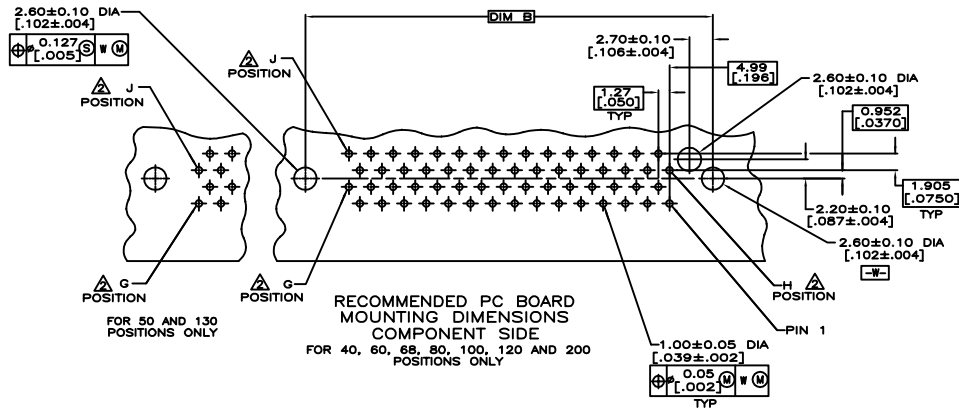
2.60±0.10 DIA
[.102±.004]

$\oplus$ $\varnothing$ 0.127 [.005] Ⓢ W Ⓜ

DIM B

2.70±0.10
[.106±.004]

4.99
[.196]

2.60±0.10 DIA
[.102±.004]

1.27
[.050]
TYP

0.952
[.0370]

2 J
POSITION

2 J
POSITION

1.905
[.0750]
TYP

2.20±0.10
[.087±.004]

2.60±0.10 DIA
[.102±.004]

-W-

2 G
POSITION

2 G
POSITION

H 2
POSITION

FOR 50 AND 130 POSITIONS ONLY

RECOMMENDED PC BOARD
MOUNTING DIMENSIONS
COMPONENT SIDE
FOR 40, 60, 68, 80, 100, 120 AND 200 POSITIONS ONLY

PIN 1

1.00±0.05 DIA
[.039±.002]

$\oplus$ $\varnothing$ 0.05 [.002] Ⓜ W Ⓜ
TYP